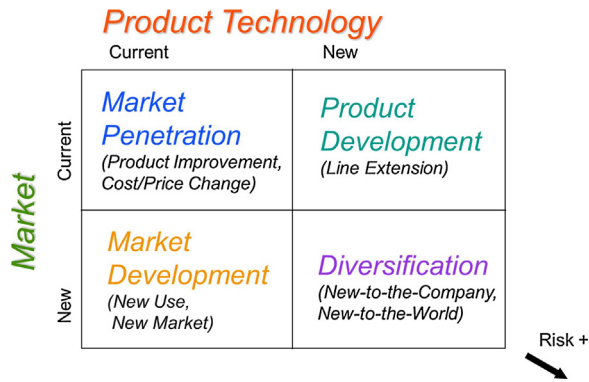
Product Technology

Current

New

Market

Current

New

| Market Penetration (Product Improvement, Cost/Price Change) | Product Development (Line Extension) |
|---|---|
| Market Development (New Use, New Market) | Diversification (New-to-the-Company, New-to-the-World) |

Risk +